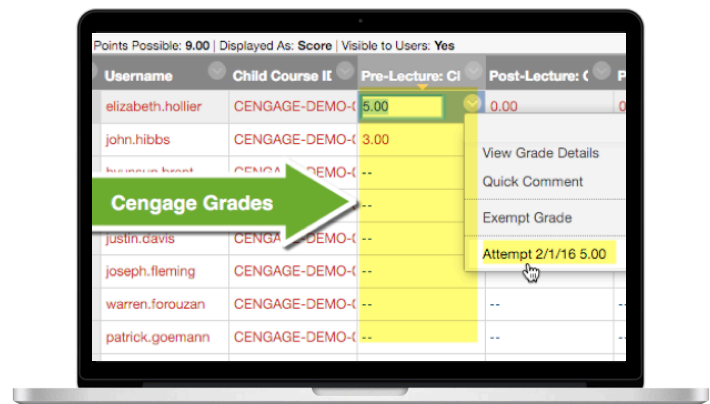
Points Possible: 9.00 | Displayed As: Score | Visible to Users: Yes

| Username | Child Course ID | Pre-Lecture: Cl | Post-Lecture: C | P |
|---|---|---|---|---|
| elizabeth.hollier | CENGAGE-DEMO-( | 5.00 | 0.00 | |
| john.hibbs | CENGAGE-DEMO-( | 3.00 | | |
| hyunsun.brent | CENGA | -- | | |
| | | -- | | |
| justin.davis | CENGA | -- | | |
| joseph.fleming | CENGAGE-DEMO-( | -- | | |
| warren.forouzan | CENGAGE-DEMO-( | -- | -- | -- |
| patrick.goemann | CENGAGE-DEMO-( | -- | -- | -- |

Cengage Grades

View Grade Details
Quick Comment
Exempt Grade
Attempt 2/1/16 5.00